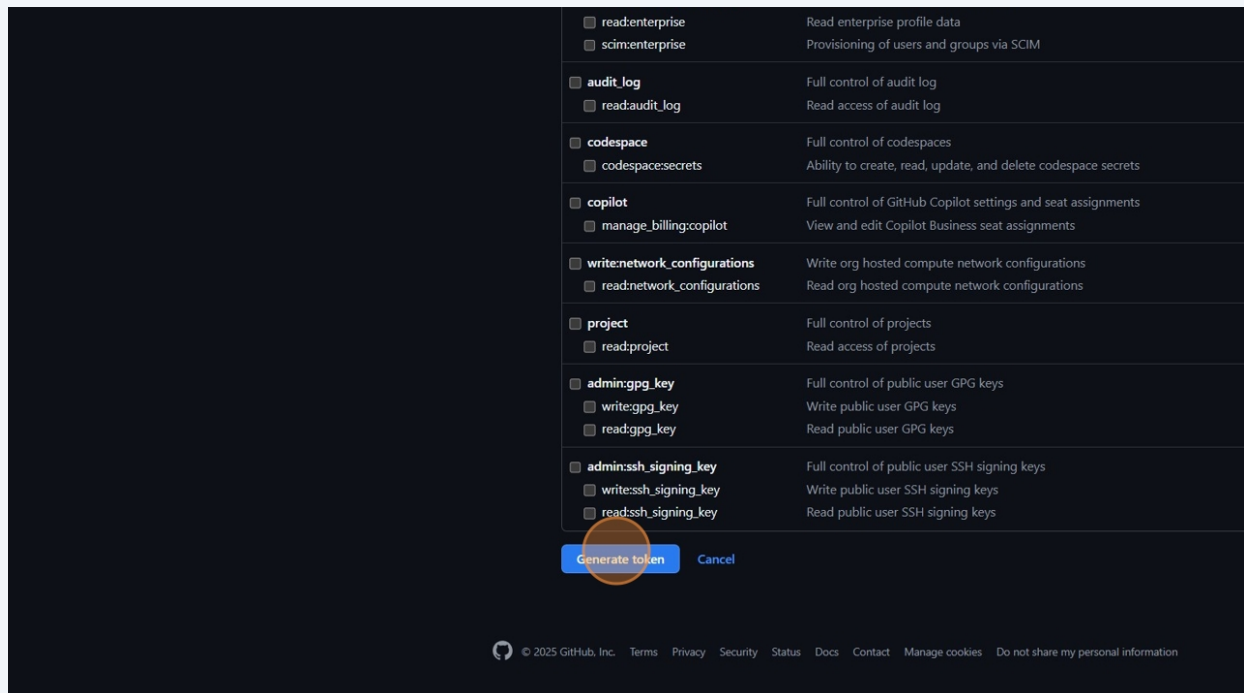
| | |
|---|---|
| read:enterprise | Read enterprise profile data |
| scim:enterprise | Provisioning of users and groups via SCIM |
| **audit_log** | Full control of audit log |
| read:audit_log | Read access of audit log |
| **codespace** | Full control of codespaces |
| codespace:secrets | Ability to create, read, update, and delete codespace secrets |
| **copilot** | Full control of GitHub Copilot settings and seat assignments |
| manage_billing:copilot | View and edit Copilot Business seat assignments |
| **write:network_configurations** | Write org hosted compute network configurations |
| read:network_configurations | Read org hosted compute network configurations |
| **project** | Full control of projects |
| read:project | Read access of projects |
| **admin:gpg_key** | Full control of public user GPG keys |
| write:gpg_key | Write public user GPG keys |
| read:gpg_key | Read public user GPG keys |
| **admin:ssh_signing_key** | Full control of public user SSH signing keys |
| write:ssh_signing_key | Write public user SSH signing keys |
| read:ssh_signing_key | Read public user SSH signing keys |

Generate token Cancel

© 2025 GitHub, Inc. Terms Privacy Security Status Docs Contact Manage cookies Do not share my personal information